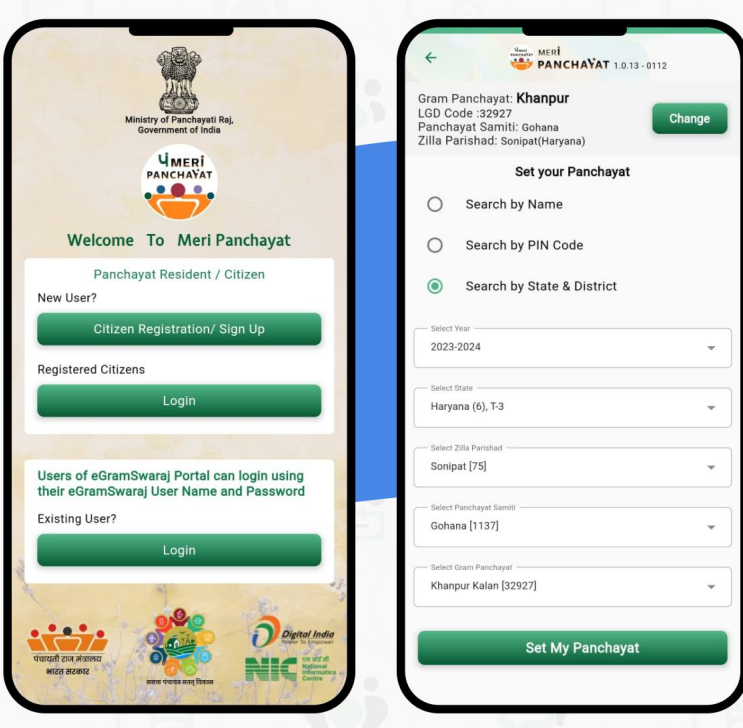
Ministry of Panchayati Raj, Government of India

MERI PANCHAYAT

Welcome To Meri Panchayat

Panchayat Resident / Citizen

New User?

Citizen Registration/ Sign Up

Registered Citizens

Login

Users of eGramSwaraj Portal can login using their eGramSwaraj User Name and Password

Existing User?

Login

पंचायती राज मंत्रालय
भारत सरकार

Digital India
Power To Empower

NIC
National Informatics Centre

MERI PANCHAYAT 1.0.13 - 0112

Gram Panchayat: Khanpur
LGD Code :32927
Panchayat Samiti: Gohana
Zilla Parishad: Sonipat(Haryana)

Change

Set your Panchayat

Search by Name

Search by PIN Code

Search by State & District

Select Year
2023-2024

Select State
Haryana (6), T-3

Select Zilla Parishad
Sonipat [75]

Select Panchayat Samiti
Gohana [1137]

Select Gram Panchayat
Khanpur Kalan [32927]

Set My Panchayat